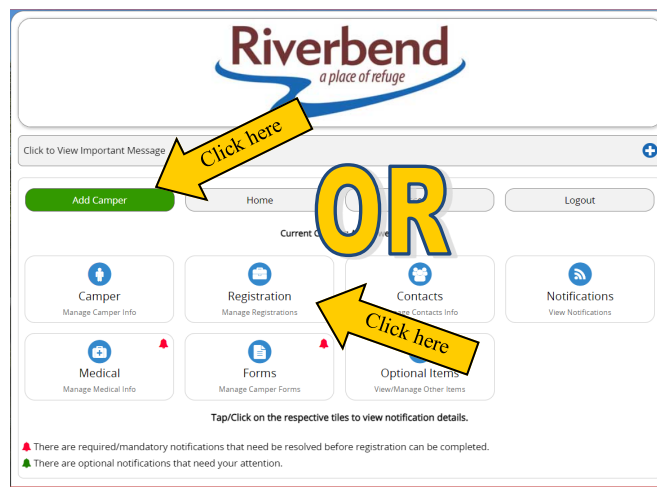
Riverbend
a place of refuge

Click to View Important Message

Click here

OR

Add Camper

Home

Logout

Current C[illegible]

Camper
Manage Camper Info

Registration
Manage Registrations

Contacts
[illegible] Contacts Info

Notifications
View Notifications

Click here

Medical
Manage Medical Info

Forms
Manage Camper Forms

Optional Items
View/Manage Other Items

Tap/Click on the respective tiles to view notification details.

There are required/mandatory notifications that need be resolved before registration can be completed.

There are optional notifications that need your attention.